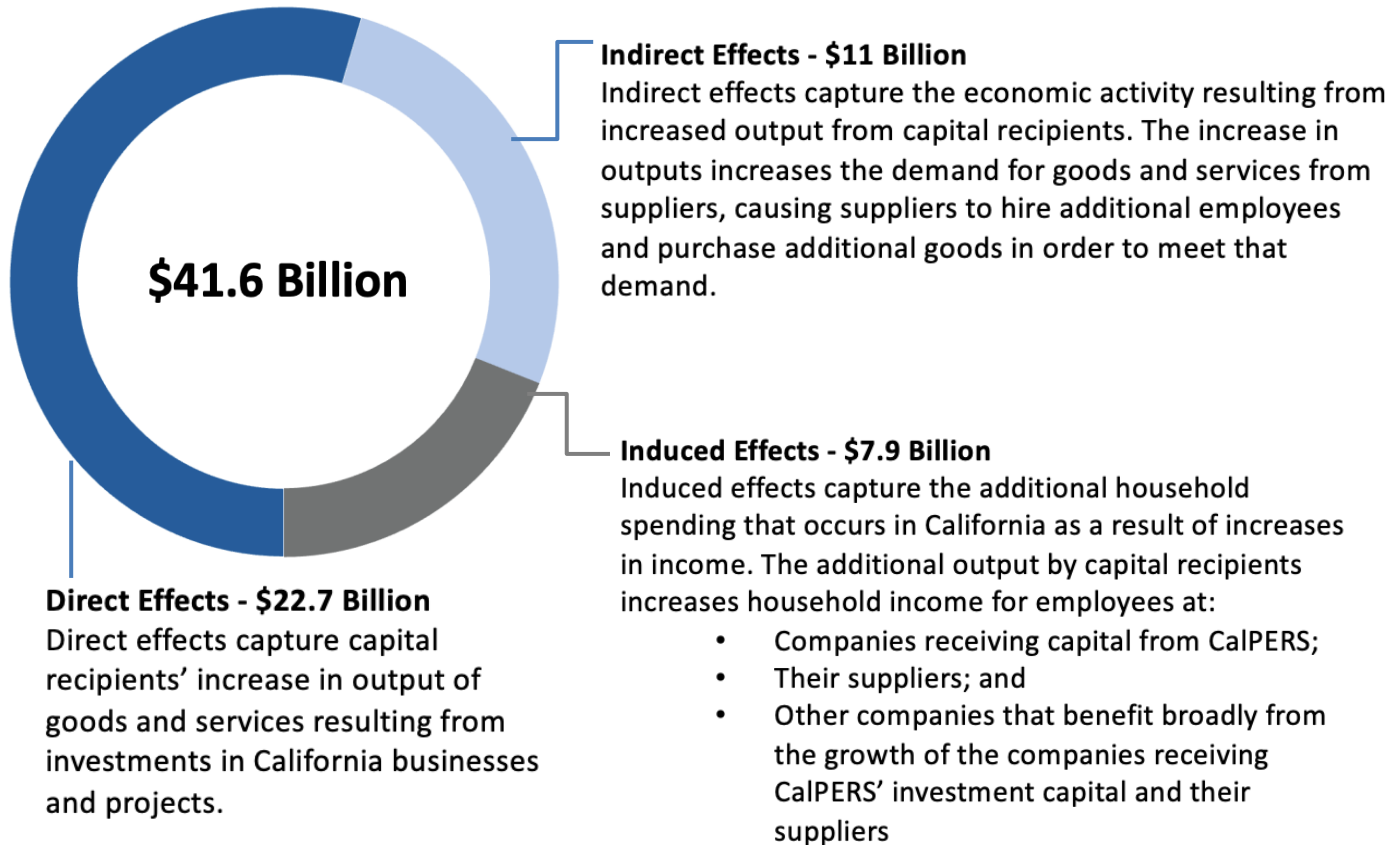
$41.6 Billion

Indirect Effects - $11 Billion
Indirect effects capture the economic activity resulting from increased output from capital recipients. The increase in outputs increases the demand for goods and services from suppliers, causing suppliers to hire additional employees and purchase additional goods in order to meet that demand.

Induced Effects - $7.9 Billion
Induced effects capture the additional household spending that occurs in California as a result of increases in income. The additional output by capital recipients increases household income for employees at:
- Companies receiving capital from CalPERS;
- Their suppliers; and
- Other companies that benefit broadly from the growth of the companies receiving CalPERS' investment capital and their suppliers

Direct Effects - $22.7 Billion
Direct effects capture capital recipients' increase in output of goods and services resulting from investments in California businesses and projects.